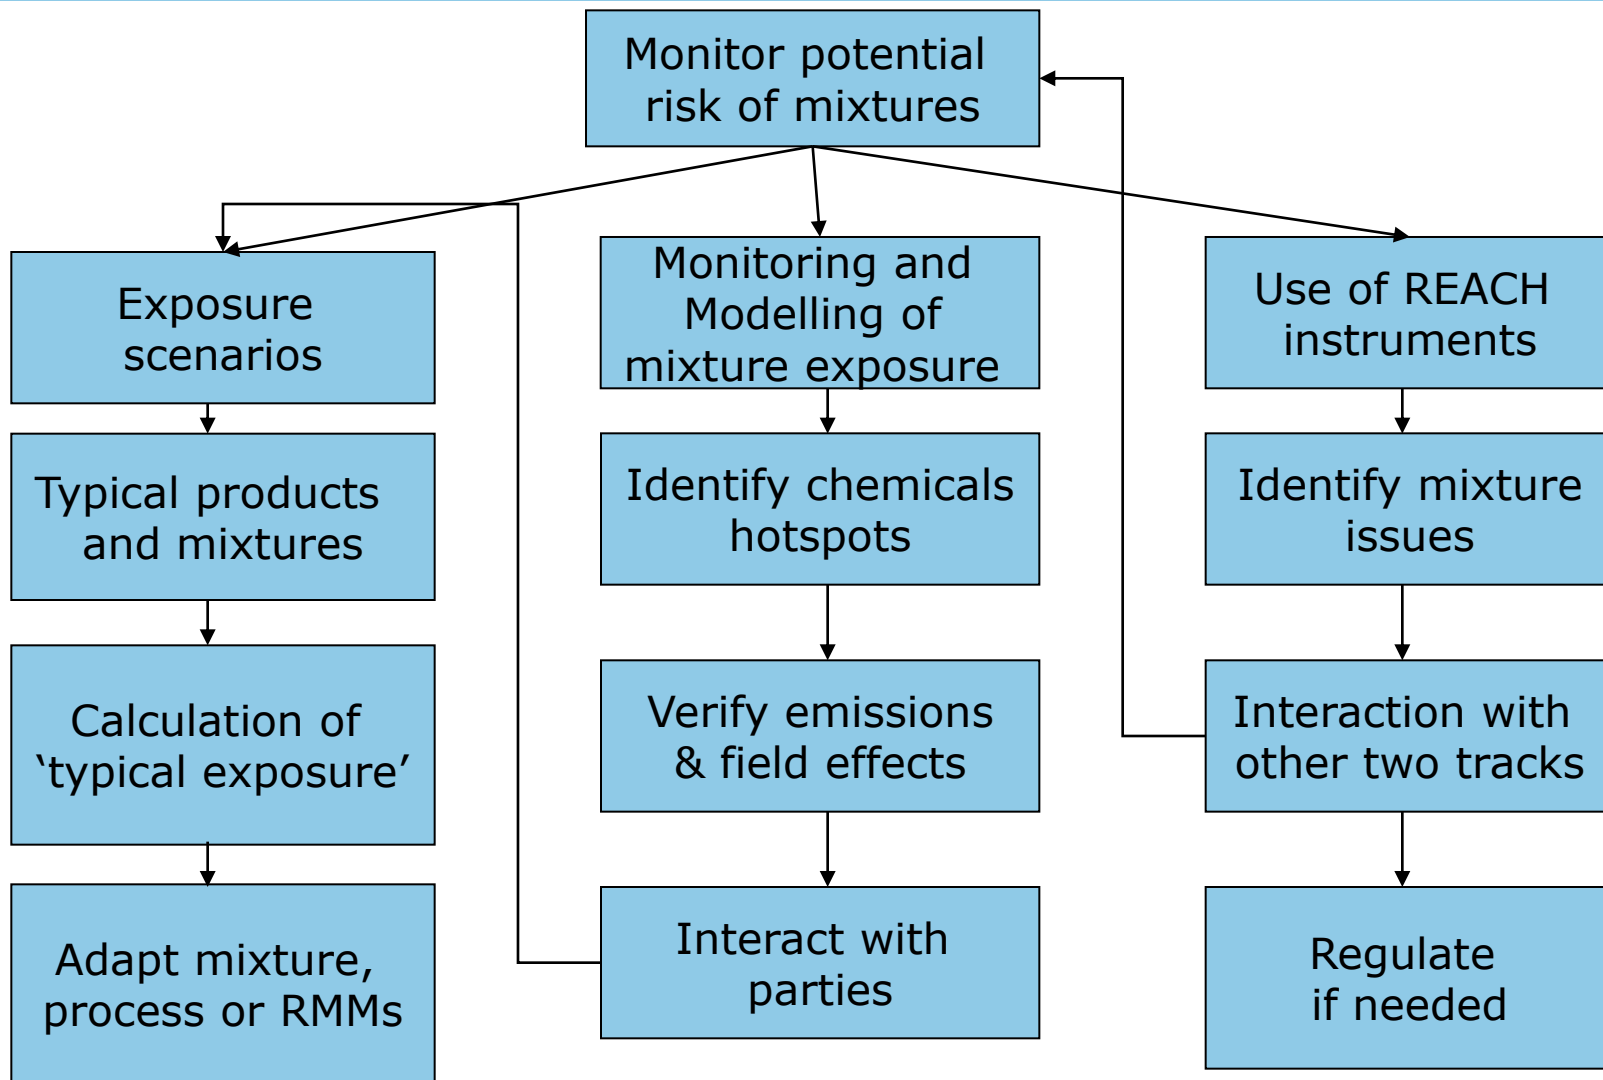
Monitor potential risk of mixtures

Exposure scenarios

Typical products and mixtures

Calculation of 'typical exposure'

Adapt mixture, process or RMMs

Monitoring and Modelling of mixture exposure

Identify chemicals hotspots

Verify emissions & field effects

Interact with parties

Use of REACH instruments

Identify mixture issues

Interaction with other two tracks

Regulate if needed